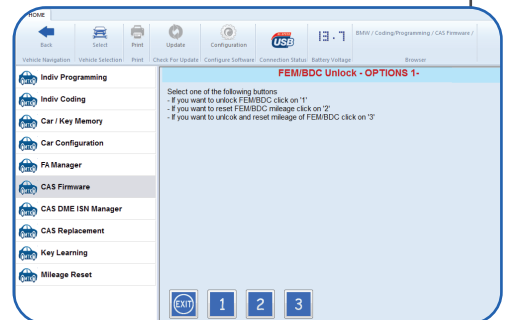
HOME

Back
Select
Print
Update
Configuration
USB
13.7
BMW / Coding/Programming / CAS Firmware /

Vehicle Navigation
Vehicle Selection
Print
Check For Update
Configure Software
Connection Status
Battery Voltage
Browser

Indiv Programming
Indiv Coding
Car / Key Memory
Car Configuration
FA Manager
CAS Firmware
CAS DME ISN Manager
CAS Replacement
Key Learning
Mileage Reset

FEM/BDC Unlock - OPTIONS 1-

Select one of the following buttons
- If you want to unlock FEM/BDC click on '1'
- If you want to reset FEM/BDC mileage click on '2'
- If you want to unlcok and reset mileage of FEM/BDC click on '3'

EXIT
1
2
3